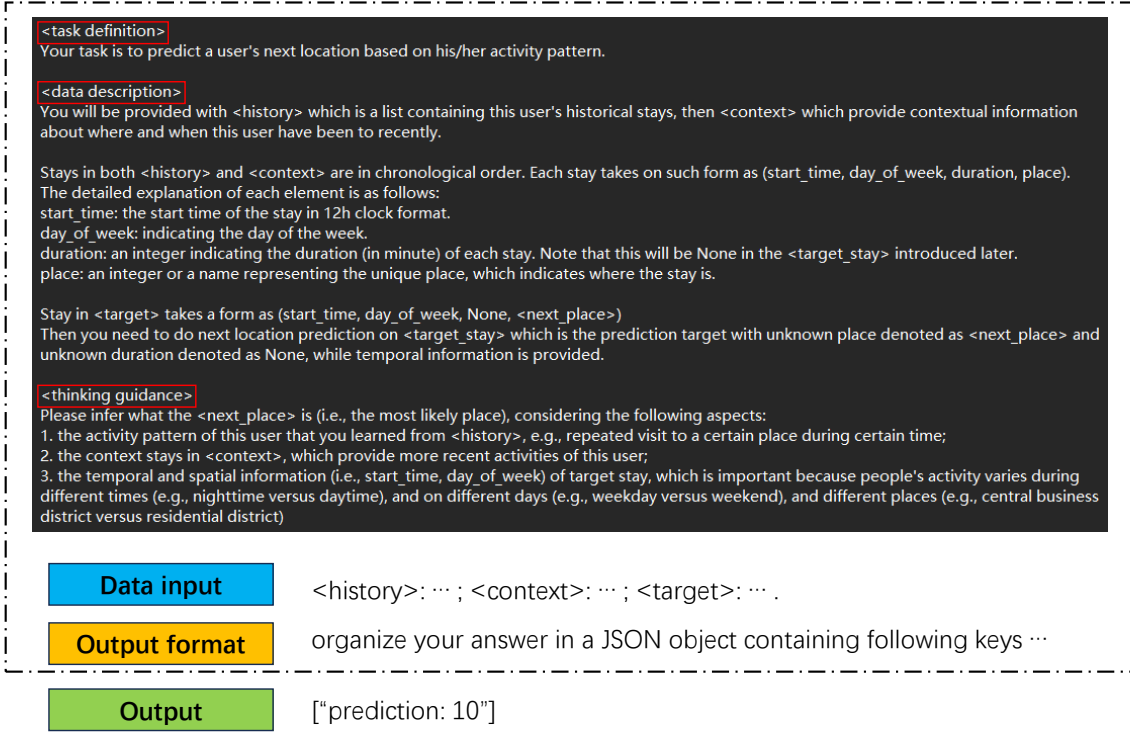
<task definition>
Your task is to predict a user's next location based on his/her activity pattern.

<data description>
You will be provided with <history> which is a list containing this user's historical stays, then <context> which provide contextual information about where and when this user have been to recently.

Stays in both <history> and <context> are in chronological order. Each stay takes on such form as (start_time, day_of_week, duration, place).
The detailed explanation of each element is as follows:
start_time: the start time of the stay in 12h clock format.
day_of_week: indicating the day of the week.
duration: an integer indicating the duration (in minute) of each stay. Note that this will be None in the <target_stay> introduced later.
place: an integer or a name representing the unique place, which indicates where the stay is.

Stay in <target> takes a form as (start_time, day_of_week, None, <next_place>)
Then you need to do next location prediction on <target_stay> which is the prediction target with unknown place denoted as <next_place> and unknown duration denoted as None, while temporal information is provided.

<thinking guidance>
Please infer what the <next_place> is (i.e., the most likely place), considering the following aspects:
1. the activity pattern of this user that you learned from <history>, e.g., repeated visit to a certain place during certain time;
2. the context stays in <context>, which provide more recent activities of this user;
3. the temporal and spatial information (i.e., start_time, day_of_week) of target stay, which is important because people's activity varies during different times (e.g., nighttime versus daytime), and on different days (e.g., weekday versus weekend), and different places (e.g., central business district versus residential district)

Data input
<history>: ··· ; <context>: ··· ; <target>: ··· .

Output format
organize your answer in a JSON object containing following keys ···

Output
[“prediction: 10”]